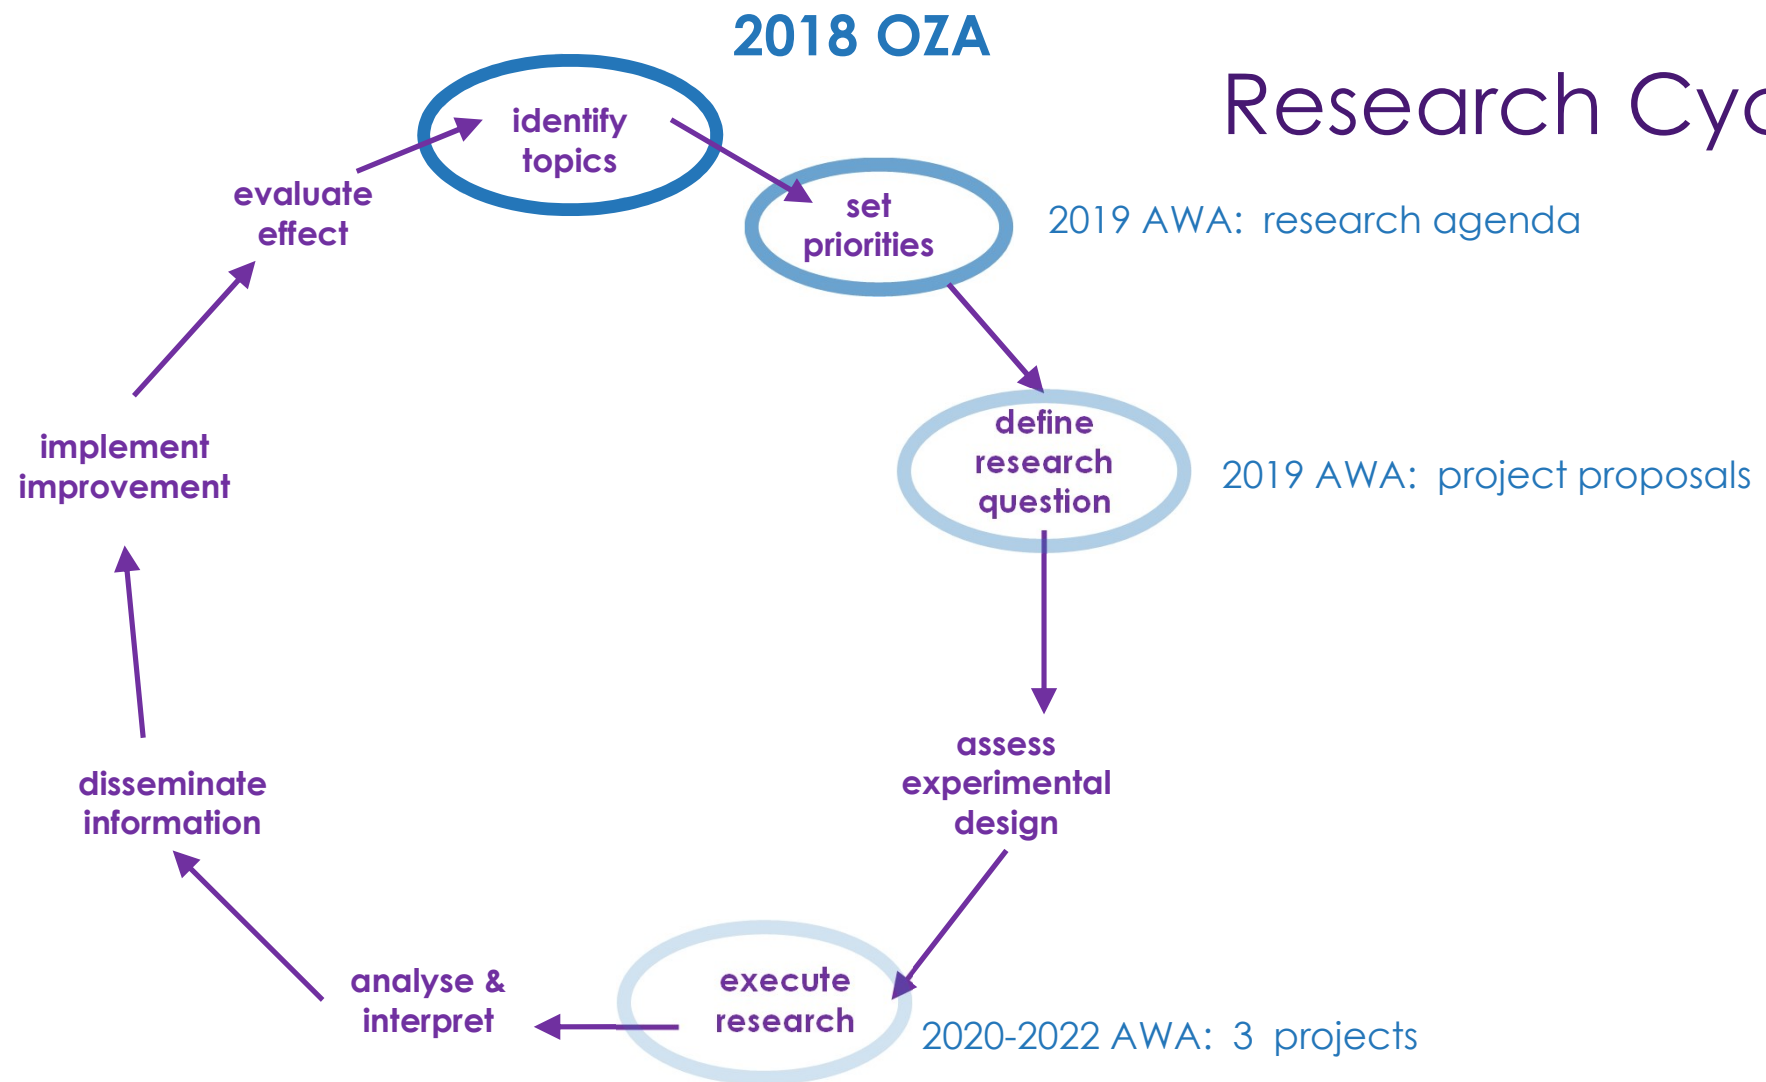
2018 OZA

Research Cyc

identify topics

set priorities

2019 AWA: research agenda

define research question

2019 AWA: project proposals

assess experimental design

execute research

2020-2022 AWA: 3 projects

analyse & interpret

disseminate information

implement improvement

evaluate effect